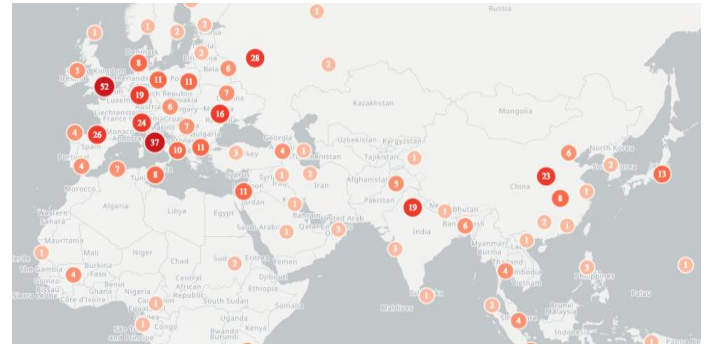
Russia
1
1
2
1
2
8
5
28
52
11
11
2
19
6
7
Kazakhstan
Mongolia
4
24
16
7
4
26
37
11
10
11
3
4
1
1
Uzbekistan
Kyrgyzstan
6
North Korea
1
2
Portugal
4
7
8
Spain
Morocco
Algeria
Libya
Egypt
Iran
Afghanistan
5
China
23
13
11
Pakistan
19
Bhutan
8
1
Mauritania
Mali
Niger
Chad
Sudan
India
4
1
2
1
3
1
1
Myanmar
1
1
4
The Gambia
Burkina Faso
Ghana
Nigeria
Central African Republic
South Sudan
Ethiopia
Somalia
3
1
Sierra Leone
Côte d'Ivoire
1
1
Uganda
Kenya
Congo
Maldives
1
2
4
Palau
Indonesia
1
Georgia
Turkmenistan
Tajikistan
Saudi Arabia
Qatar
United Arab Emirates
Oman
Yemen
Djibouti
Jordan
Syria
Iraq
Kuwait
Bahrain
Nepal
Bangladesh
Cambodia
Philippines
France
Liechtenstein
Luxembourg
Monaco
Andorra
Czech Republic
Slovakia
Austria
Croatia
Bulgaria
Tunisia
Western Sahara
1
1
1
1
1
1
3